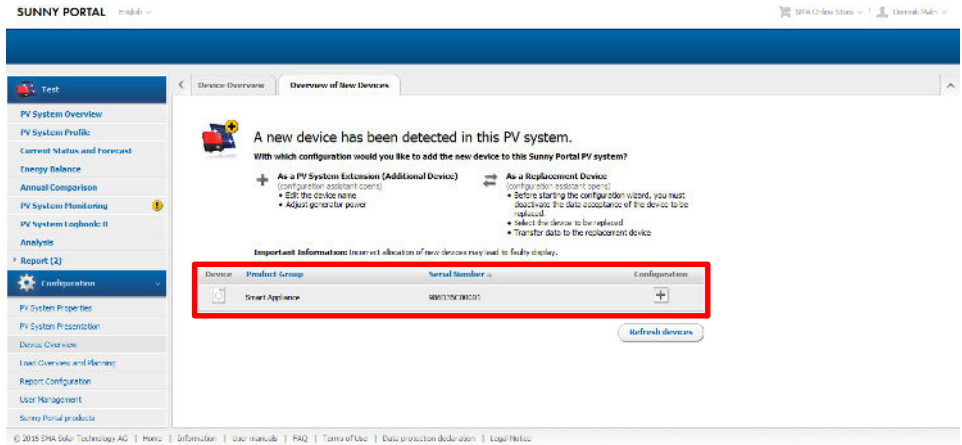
SUNNY PORTAL English

SMA Online Store | Dominik Malin

Test

PV System Overview
PV System Profile
Current Status and Forecast
Energy Balance
Annual Comparison
PV System Monitoring
PV System Logbook: 0
Analysis
Report (2)

Configuration

PV System Properties
PV System Presentation
Device Overview
Load Overview and Planning
Report Configuration
User Management
Sunny Portal products

Device Overview | Overview of New Devices

A new device has been detected in this PV system.

With which configuration would you like to add the new device to this Sunny Portal PV system?

As a PV System Extension (Additional Device)
(configuration assistant opens)
• Edit the device name
• Adjust generator power

As a Replacement Device
(configuration assistant opens)
• Before starting the configuration wizard, you must deactivate the data acceptance of the device to be replaced
• Select the device to be replaced
• Transfer data to the replacement device

Important Information: Incorrect allocation of new devices may lead to faulty display.

| Device | Product Group | Serial Number | Configuration |
|---|---|---|---|
| | Smart Appliance | 900125C00001 | + |

Refresh devices

© 2015 SMA Solar Technology AG | Home | Information | User manuals | FAQ | Terms of Use | Data protection declaration | Legal Notice